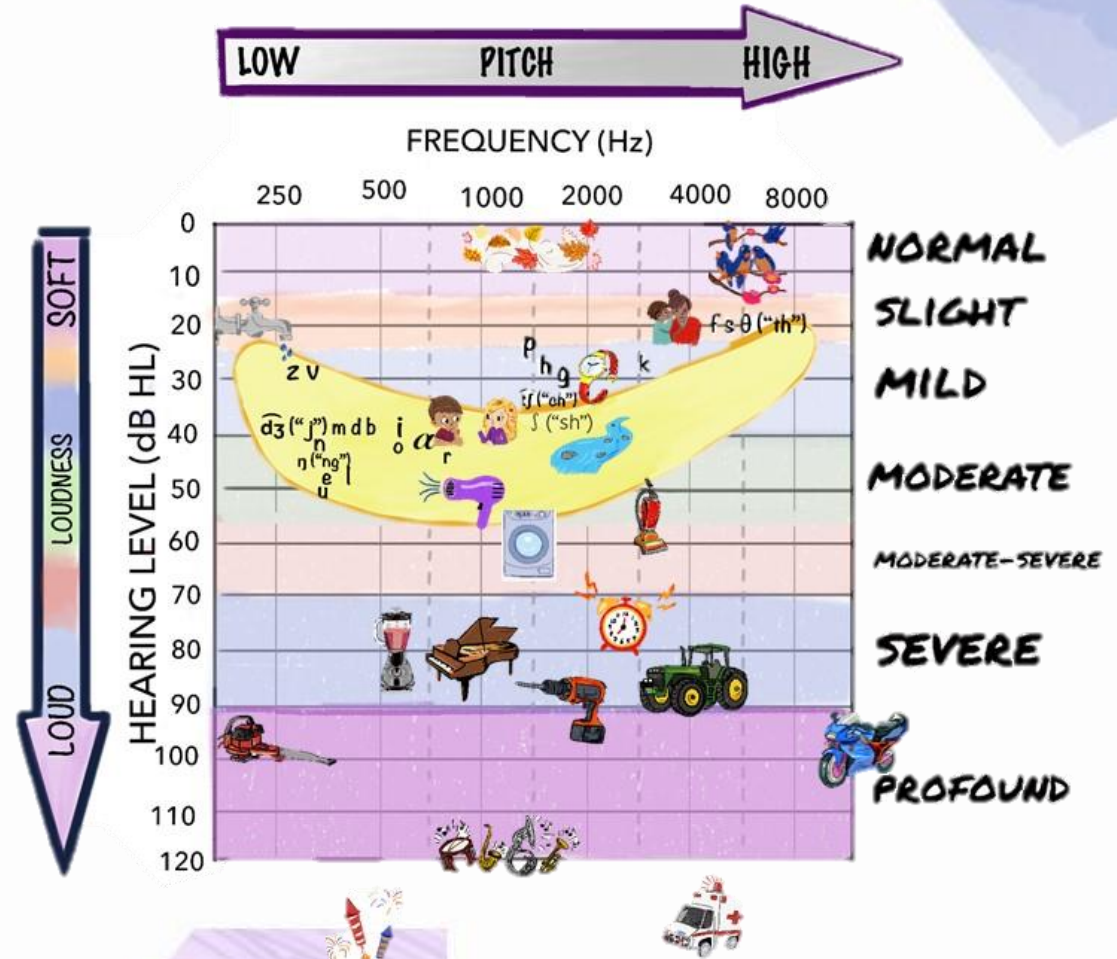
LOW PITCH HIGH

FREQUENCY (Hz)

250 500 1000 2000 4000 8000

SOFT

LOUDNESS

LOUD

HEARING LEVEL (dB HL)

0
10
20
30
40
50
60
70
80
90
100
110
120

z v

$\widehat{dʒ}$ ("j") m d b

n

ŋ ("ng")

l

e

u

i

o

a

r

p

h

g

$\widehat{tʃ}$ ("ch")

ʃ ("sh")

k

f s θ ("th")

NORMAL

SLIGHT

MILD

MODERATE

MODERATE-SEVERE

SEVERE

PROFOUND